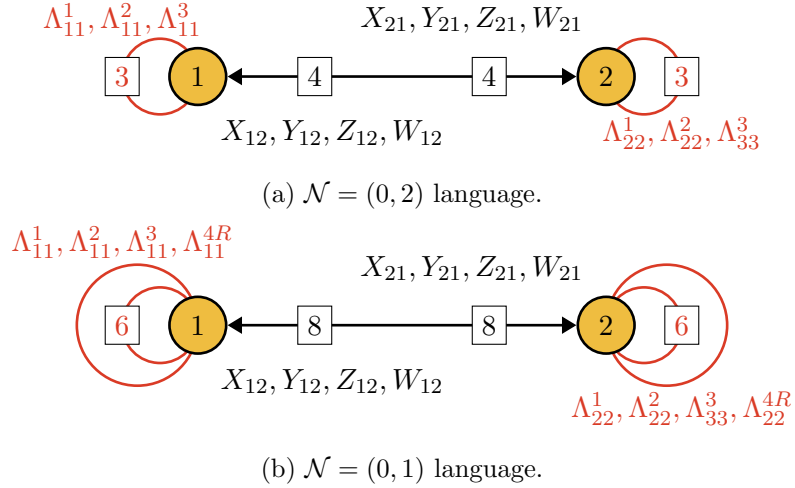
$\Lambda_{11}^1, \Lambda_{11}^2, \Lambda_{11}^3$

$X_{21}, Y_{21}, Z_{21}, W_{21}$

3 1 4 4 2 3

$X_{12}, Y_{12}, Z_{12}, W_{12}$

$\Lambda_{22}^1, \Lambda_{22}^2, \Lambda_{33}^3$

(a) $\mathcal{N} = (0, 2)$ language.

$\Lambda_{11}^1, \Lambda_{11}^2, \Lambda_{11}^3, \Lambda_{11}^{4R}$

$X_{21}, Y_{21}, Z_{21}, W_{21}$

6 1 8 8 2 6

$X_{12}, Y_{12}, Z_{12}, W_{12}$

$\Lambda_{22}^1, \Lambda_{22}^2, \Lambda_{33}^3, \Lambda_{22}^{4R}$

(b) $\mathcal{N} = (0, 1)$ language.